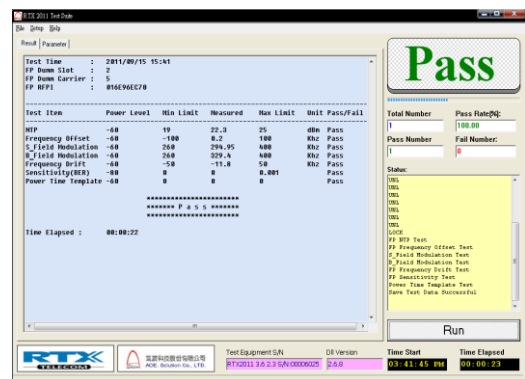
RTX 2011 Test Date
File Setup Help
Result Parameter

Test Time : 2011/09/15 15:41
FP Dumm Slot : 2
FP Dumm Carrier : 5
FP RFPI : 016E96EC70

| Test Item | Power Level | Min Limit | Measured | Max Limit | Unit | Pass/Fail |
|---|---|---|---|---|---|---|
| NTP | -60 | 19 | 22.3 | 25 | dBm | Pass |
| Frequency Offset | -60 | -100 | 8.2 | 100 | Khz | Pass |
| S_Field Modulation | -60 | 260 | 294.95 | 400 | Khz | Pass |
| B_Field Modulation | -60 | 260 | 329.4 | 400 | Khz | Pass |
| Frequency Drift | -60 | -50 | -11.8 | 50 | Khz | Pass |
| Sensitivity(BER) | -80 | 0 | 0 | 0.001 | | Pass |
| Power Time Template | -60 | 0 | 0 | 0 | | Pass |

************************
******* P a s s *******
************************

Time Elapsed : 00:00:22

Pass

Total Number
1
Pass Rate[%]:
100.00
Pass Number
1
Fail Number:
0

Status:
UNL
UNL
UNL
UNL
UNL
UNL
UNL
LOCK
FP NTP Test
FP Frequency Offset Test
S_Field Modulation Test
B_Field Modulation Test
FP Frequency Drift Test
FP Sensitivity Test
Power Time Template Test
Save Test Data Successful

Run

RTX TELECOM
冠源科技股份有限公司
ACE Solution Co., LTD.

Test Equipment S/N
RTX2011 3.6.2.3 S/N:00006025
Dll Version
2.6.8
Time Start
03:41:45 PM
Time Elapsed
00:00:23